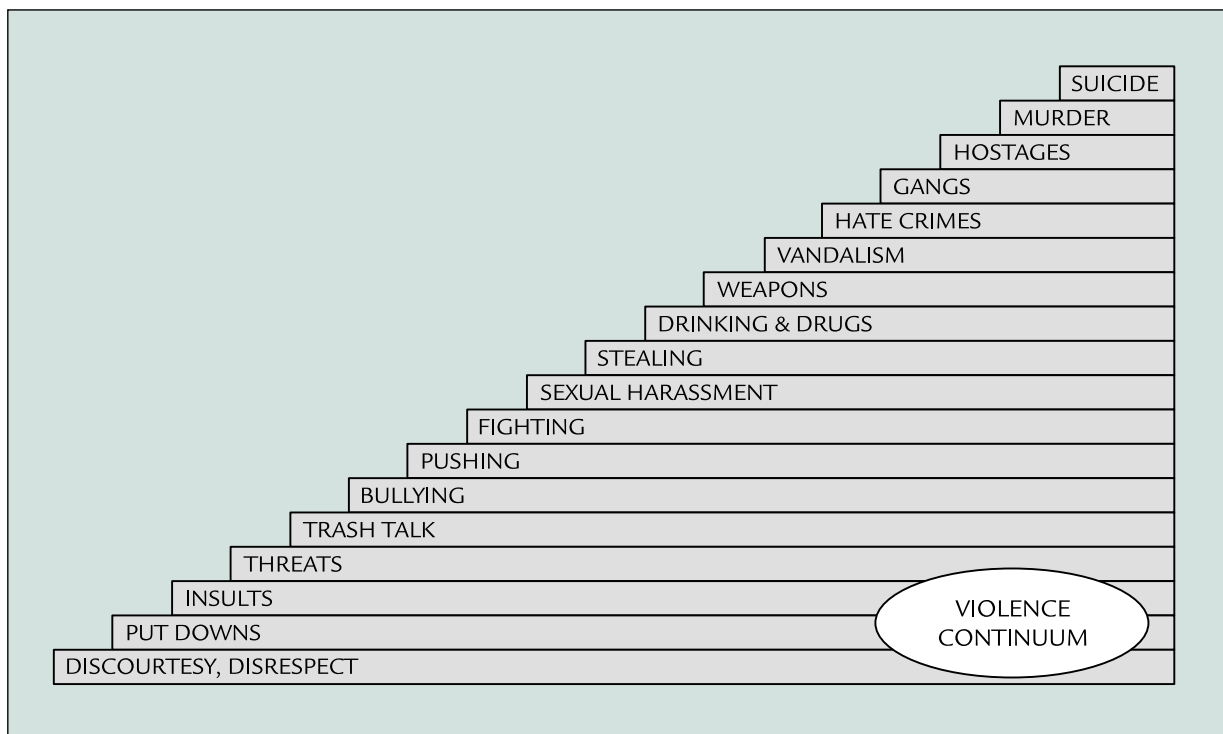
SUICIDE
MURDER
HOSTAGES
GANGS
HATE CRIMES
VANDALISM
WEAPONS
DRINKING & DRUGS
STEALING
SEXUAL HARASSMENT
FIGHTING
PUSHING
BULLYING
TRASH TALK
THREATS
INSULTS
PUT DOWNS
DISCOURTESY, DISRESPECT

VIOLENCE CONTINUUM